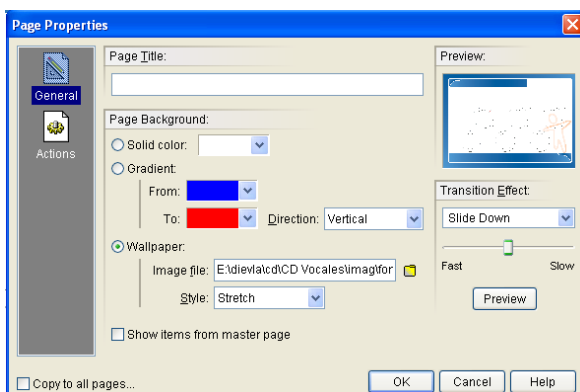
Page Properties

General

Actions

Page Title:

Page Background:

Solid color:

Gradient:

From:

To:

Direction: Vertical

Wallpaper:

Image file: E:\dievla\cd\CD Vocales\imag\for

Style: Stretch

Show items from master page

Preview:

Transition Effect:

Slide Down

Fast

Slow

Preview

Copy to all pages...

OK

Cancel

Help